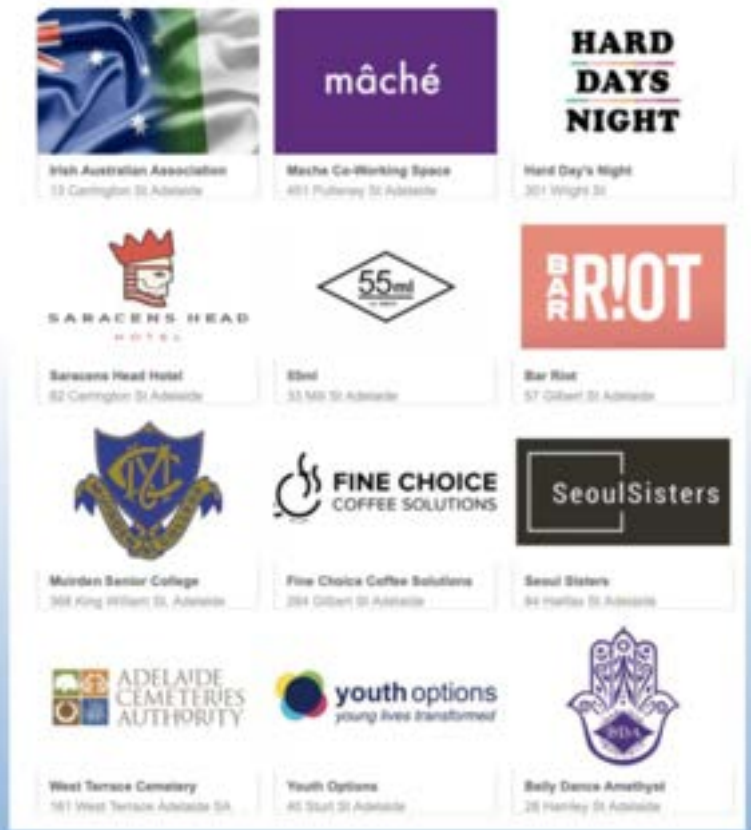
Irish Australian Association
13 Carrington St Adelaide

mâché

Mache Co-Working Space
451 Pulteney St Adelaide

HARD DAYS NIGHT

Hard Day's Night
301 Wright St

SARACENS HEAD HOTEL

Saracens Head Hotel
82 Carrington St Adelaide

55ml

55ml
33 Mill St Adelaide

BAR R!OT

Bar Riot
57 Gilbert St Adelaide

MYC

Muirden Senior College
368 King William St, Adelaide

FINE CHOICE COFFEE SOLUTIONS

Fine Choice Coffee Solutions
284 Gilbert St Adelaide

SeoulSisters

Seoul Sisters
84 Halifax St Adelaide

ADELAIDE CEMETERIES AUTHORITY

West Terrace Cemetery
161 West Terrace Adelaide SA

youth options
young lives transformed

Youth Options
40 Sturt St Adelaide

BDA

Belly Dance Amethyst
28 Hartley St Adelaide